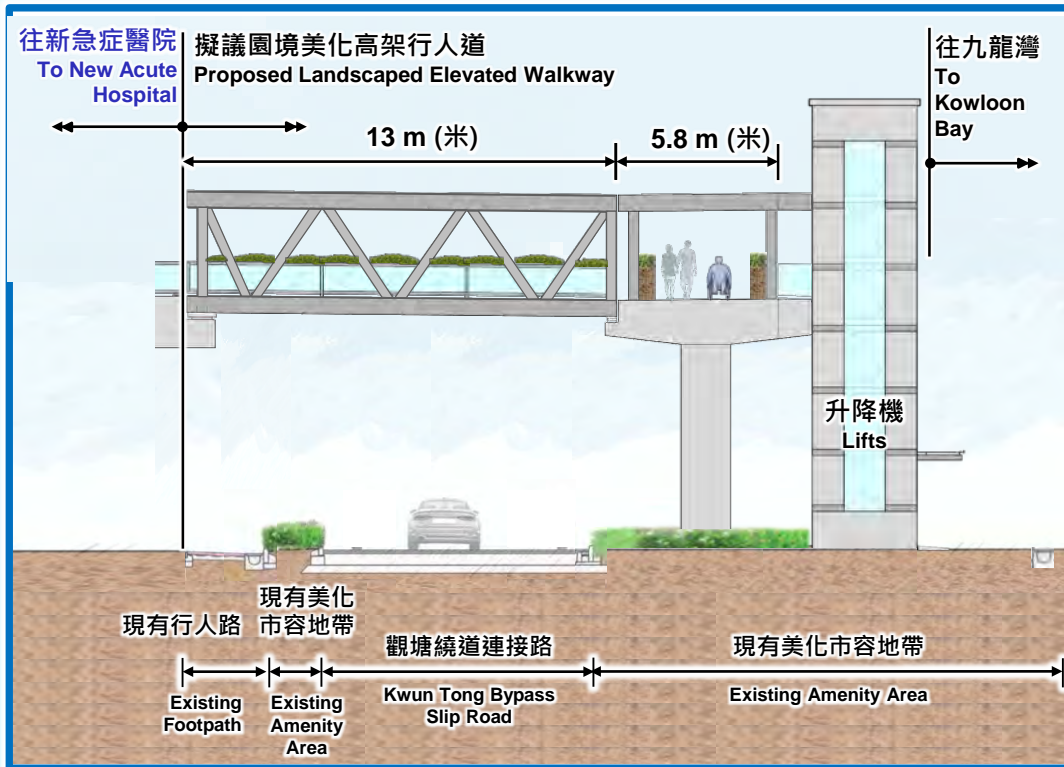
往新急症醫院
To New Acute Hospital

擬議園境美化高架行人道
Proposed Landscaped Elevated Walkway

往九龍灣
To Kowloon Bay

13 m (米)

5.8 m (米)

升降機
Lifts

現有行人路
Existing Footpath

現有美化市容地帶
Existing Amenity Area

觀塘繞道連接路
Kwun Tong Bypass Slip Road

現有美化市容地帶
Existing Amenity Area